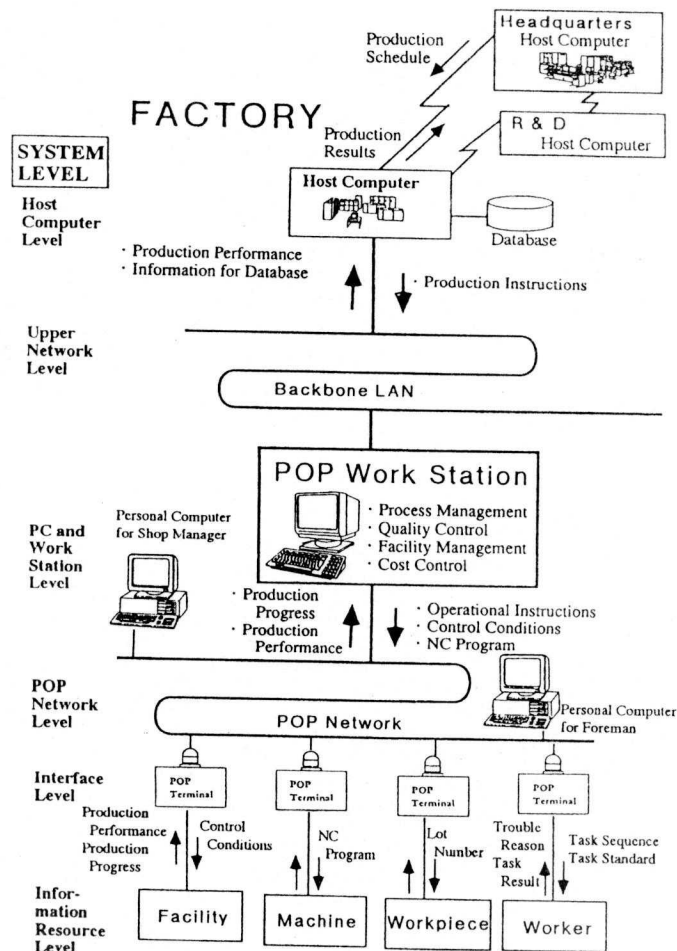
Headquarters
Host Computer

Production Schedule

FACTORY

Production Results

R & D
Host Computer

SYSTEM LEVEL

Host Computer Level

Host Computer

Database

· Production Performance
· Information for Database

· Production Instructions

Upper Network Level

Backbone LAN

POP Work Station

· Process Management
· Quality Control
· Facility Management
· Cost Control

Personal Computer for Shop Manager

PC and Work Station Level

· Production Progress
· Production Performance

· Operational Instructions
· Control Conditions
· NC Program

POP Network Level

POP Network

Personal Computer for Foreman

Interface Level

POP Terminal

POP Terminal

POP Terminal

POP Terminal

Production Performance
Production Progress

Control Conditions

NC Program

Lot Number

Trouble Reason
Task Result

Task Sequence
Task Standard

Information Resource Level

Facility

Machine

Workpiece

Worker